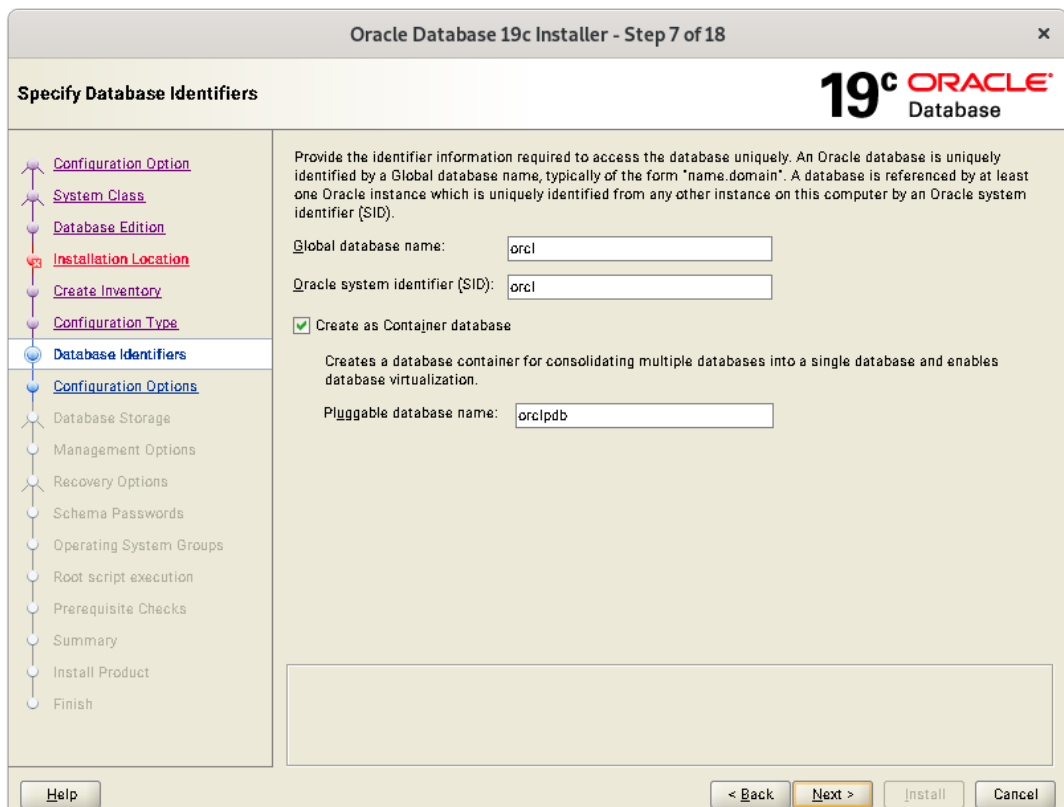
Oracle Database 19c Installer - Step 7 of 18

Specify Database Identifiers

19c ORACLE Database

Configuration Option
System Class
Database Edition
Installation Location
Create Inventory
Configuration Type
Database Identifiers
Configuration Options
Database Storage
Management Options
Recovery Options
Schema Passwords
Operating System Groups
Root script execution
Prerequisite Checks
Summary
Install Product
Finish

Provide the identifier information required to access the database uniquely. An Oracle database is uniquely identified by a Global database name, typically of the form "name.domain". A database is referenced by at least one Oracle instance which is uniquely identified from any other instance on this computer by an Oracle system identifier (SID).

Global database name: orcl

Oracle system identifier (SID): orcl

Create as Container database

Creates a database container for consolidating multiple databases into a single database and enables database virtualization.

Pluggable database name: orclpdb

Help

< Back

Next >

Install

Cancel